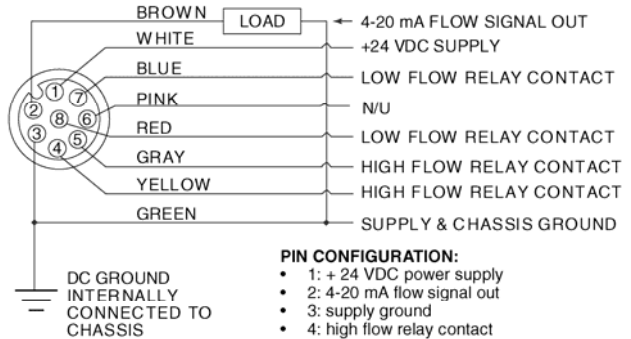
BROWN
LOAD
4-20 mA FLOW SIGNAL OUT
WHITE
+24 VDC SUPPLY
BLUE
LOW FLOW RELAY CONTACT
PINK
N/U
RED
LOW FLOW RELAY CONTACT
GRAY
HIGH FLOW RELAY CONTACT
YELLOW
HIGH FLOW RELAY CONTACT
GREEN
SUPPLY & CHASSIS GROUND

1 2 3 4 5 6 7 8

DC GROUND INTERNALLY CONNECTED TO CHASSIS

PIN CONFIGURATION:
• 1: + 24 VDC power supply
• 2: 4-20 mA flow signal out
• 3: supply ground
• 4: high flow relay contact